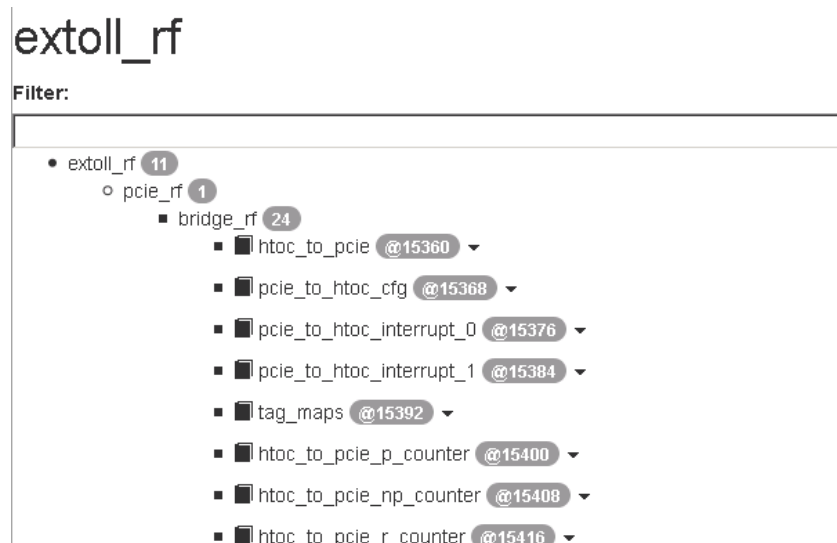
extoll_rf

Filter:

- extoll_rf 11
  - pcie_rf 1
    - bridge_rf 24
      - htoc_to_pcie @15360
      - pcie_to_htoc_cfg @15368
      - pcie_to_htoc_interrupt_0 @15376
      - pcie_to_htoc_interrupt_1 @15384
      - tag_maps @15392
      - htoc_to_pcie_p_counter @15400
      - htoc_to_pcie_np_counter @15408
      - htoc_to_pcie_r_counter @15416